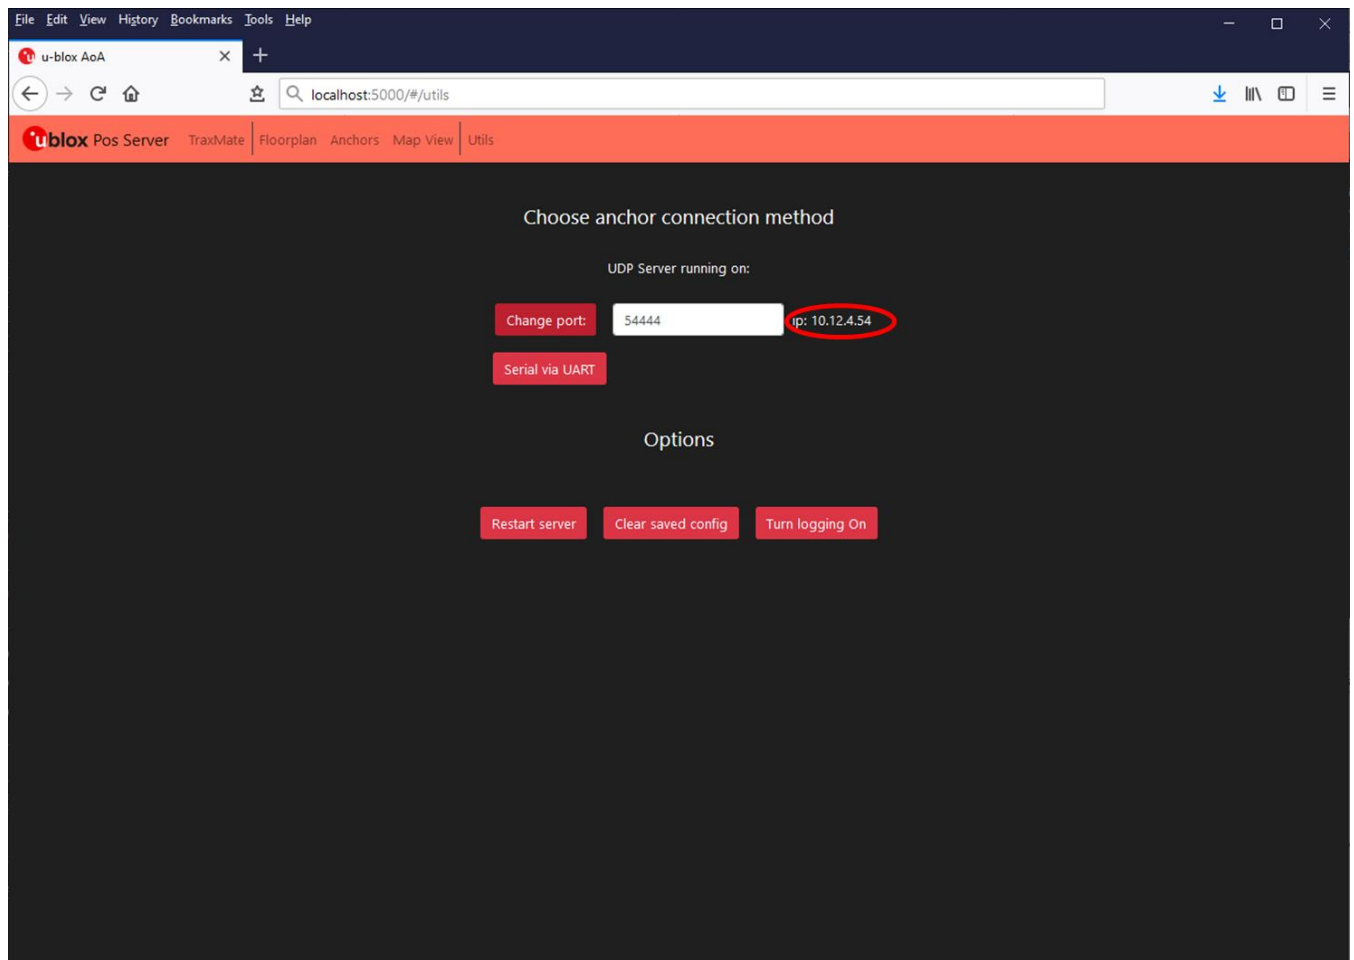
File Edit View History Bookmarks Tools Help

u-blox AoA

localhost:5000/#/utils

ublox Pos Server TraxMate Floorplan Anchors Map View Utils

Choose anchor connection method

UDP Server running on:

Change port: 54444 ip: 10.12.4.54

Serial via UART

Options

Restart server Clear saved config Turn logging On